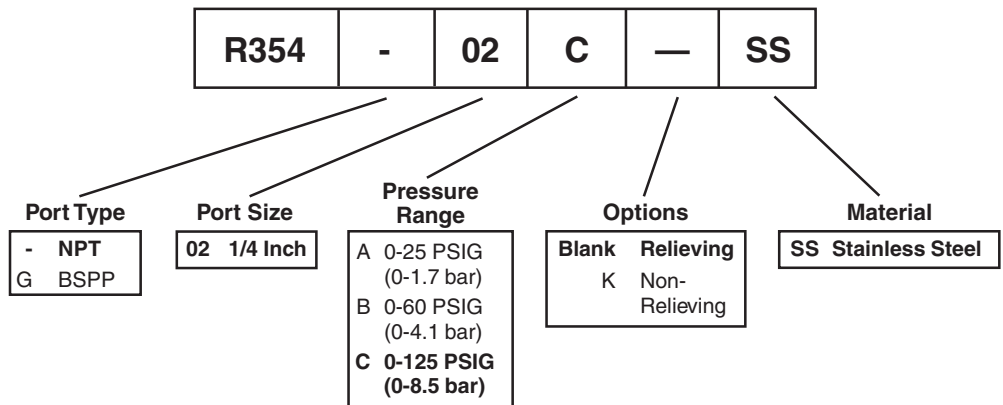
| R354 | - | 02 | C | — | SS |
|---|---|---|---|---|---|

Port Type

| - | NPT |
|---|---|
| G | BSPP |

Port Size

| 02 | 1/4 Inch |
|---|---|

Pressure Range

| A | 0-25 PSIG (0-1.7 bar) |
|---|---|
| B | 0-60 PSIG (0-4.1 bar) |
| C | 0-125 PSIG (0-8.5 bar) |

Options

| Blank | Relieving |
|---|---|
| K | Non-Relieving |

Material

| SS | Stainless Steel |
|---|---|